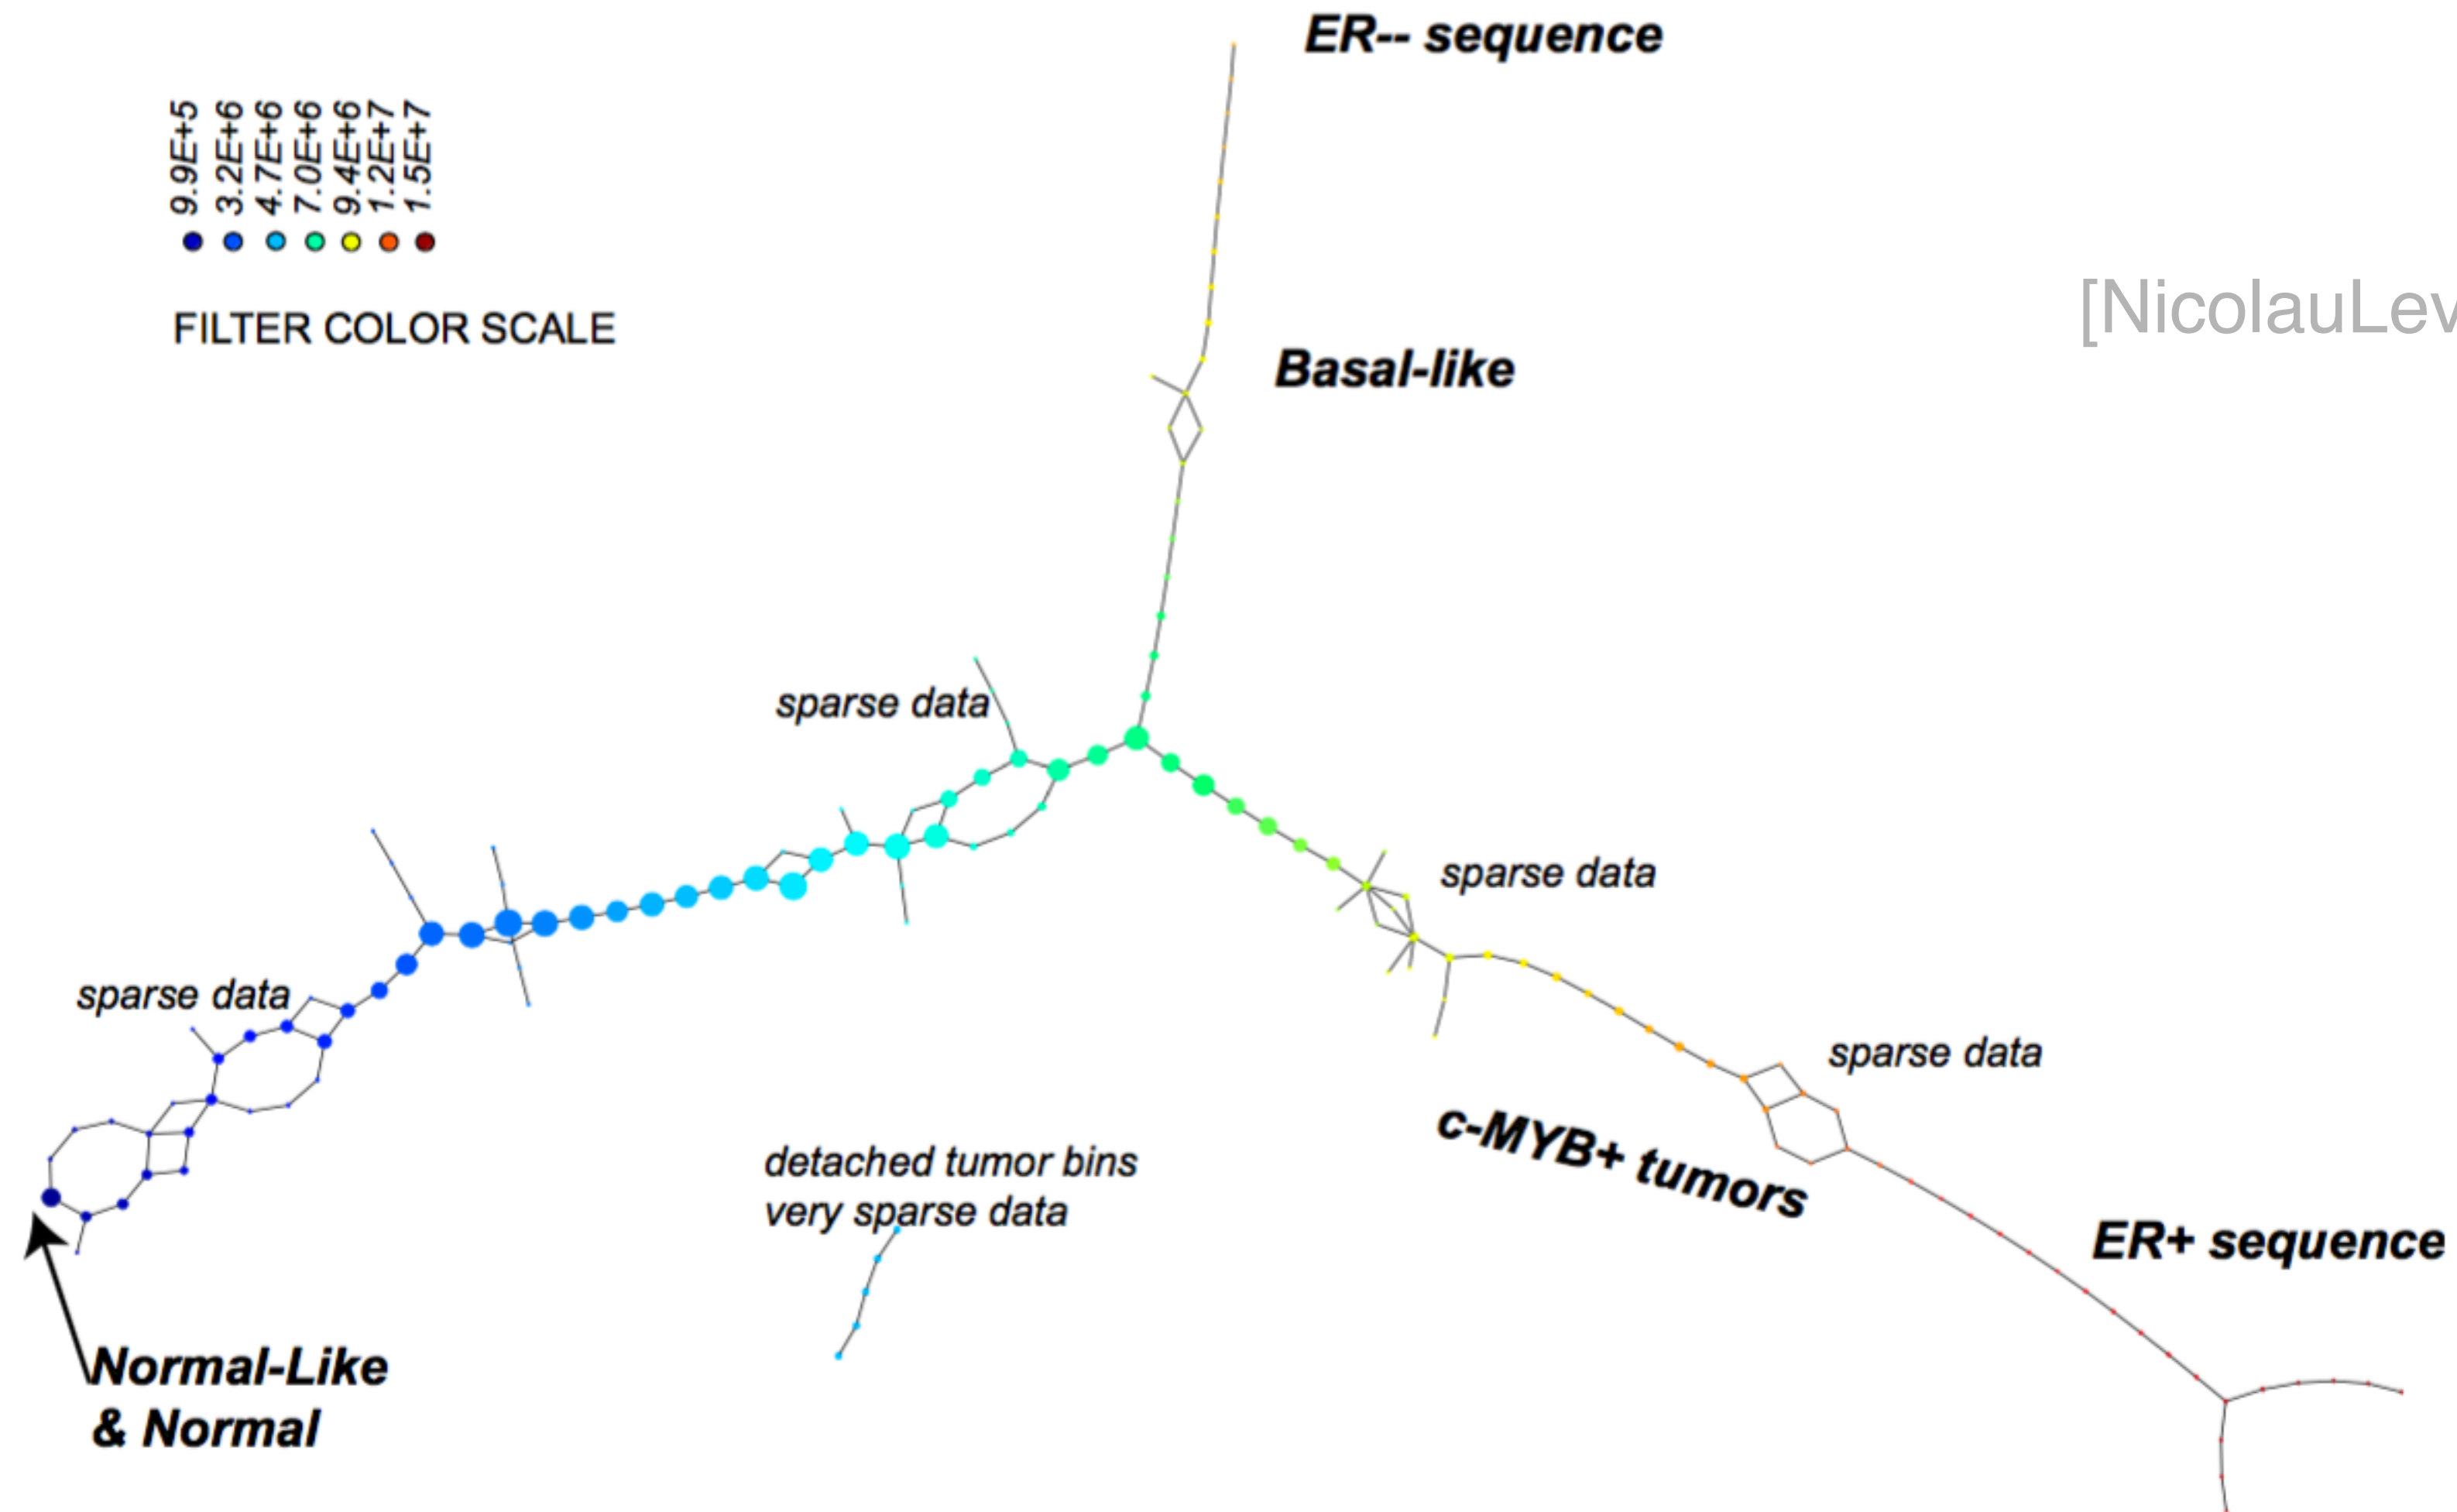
9.9E+5
3.2E+6
4.7E+6
7.0E+6
9.4E+6
1.2E+7
1.5E+7

FILTER COLOR SCALE

ER-- sequence

[NicolauLev

Basal-like

sparse data

sparse data

sparse data

sparse data

c-MYB+ tumors

detached tumor bins
very sparse data

ER+ sequence

Normal-Like
& Normal